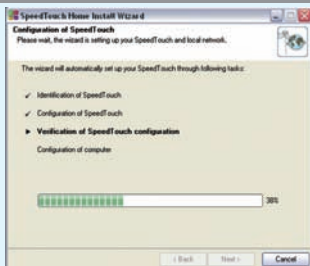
SpeedTouch Home Install Wizard

Configuration of SpeedTouch
Please wait, the wizard is setting up your SpeedTouch and local network.

The wizard will automatically set up your SpeedTouch through following tasks:

✓ Identification of SpeedTouch

✓ Configuration of SpeedTouch

▸ Verification of SpeedTouch configuration

Configuration of computer

38%

< Back   Next >   Cancel